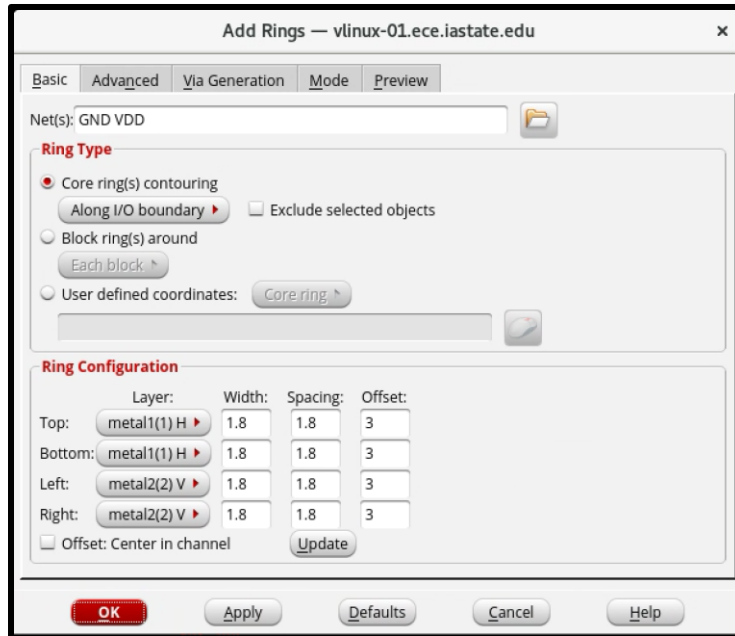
Add Rings — vlinux-01.ece.iastate.edu ×

Basic Advanced Via Generation Mode Preview

Net(s): GND VDD

Ring Type

Core ring(s) contouring

Along I/O boundary

Exclude selected objects

Block ring(s) around

Each block

User defined coordinates: Core ring

Ring Configuration

| | Layer: | Width: | Spacing: | Offset: |
|---|---|---|---|---|
| Top: | metal1(1) H | 1.8 | 1.8 | 3 |
| Bottom: | metal1(1) H | 1.8 | 1.8 | 3 |
| Left: | metal2(2) V | 1.8 | 1.8 | 3 |
| Right: | metal2(2) V | 1.8 | 1.8 | 3 |

Offset: Center in channel

Update

OK Apply Defaults Cancel Help